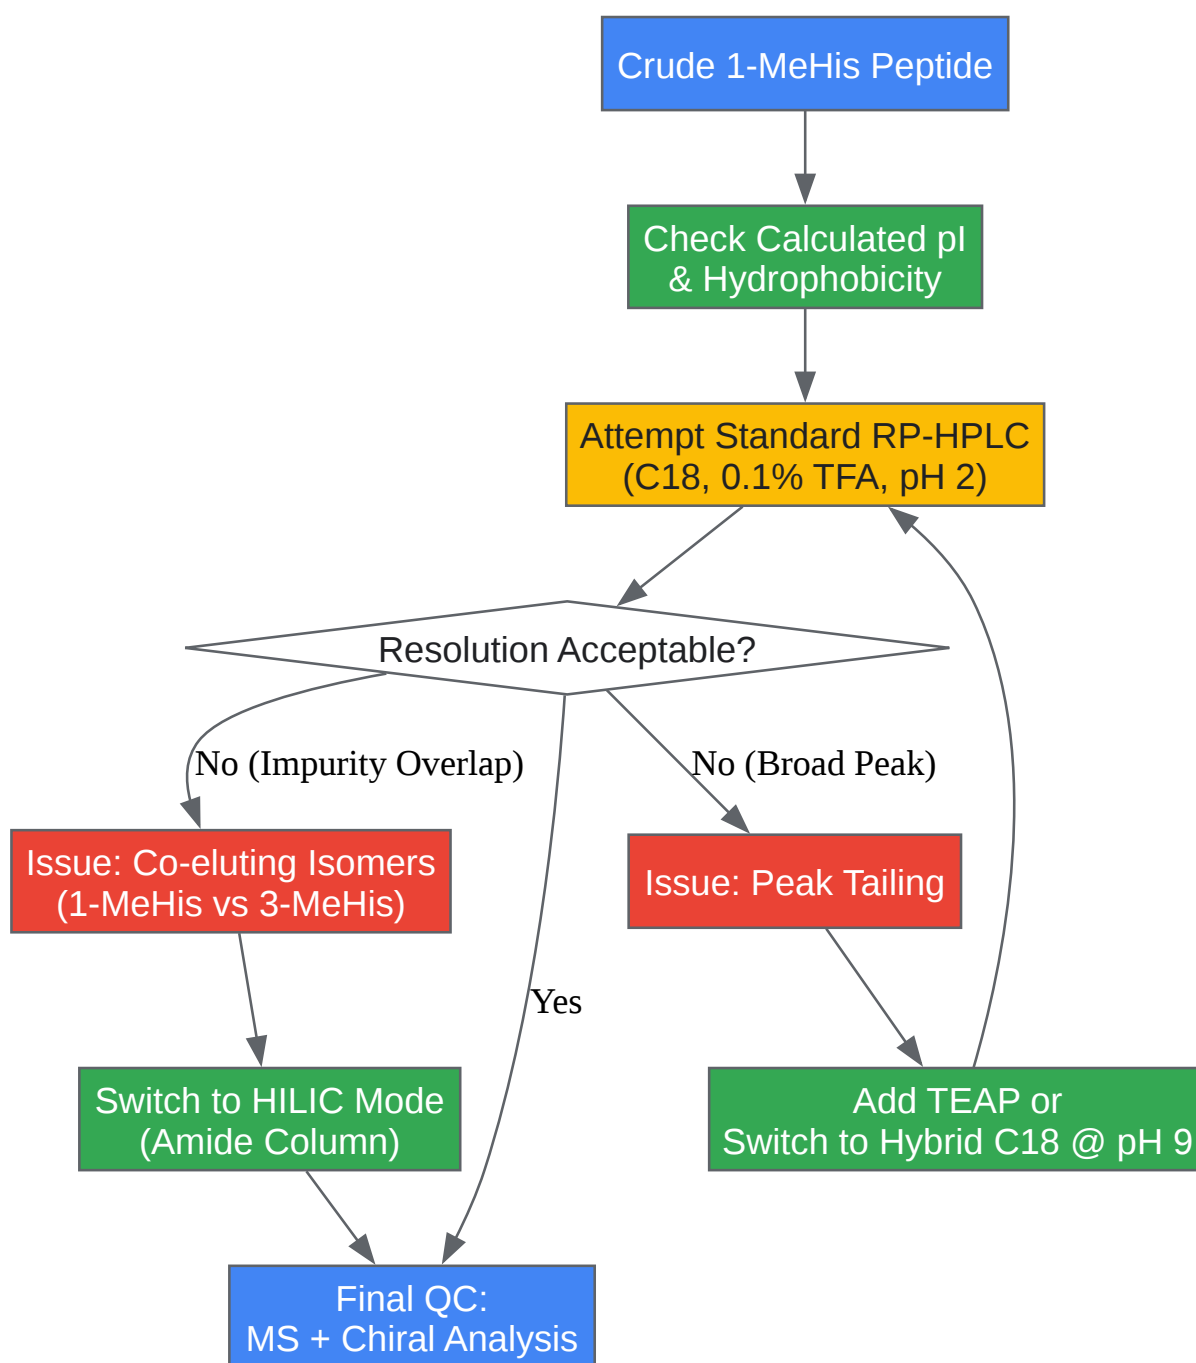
Crude 1-MeHis Peptide

Check Calculated pI & Hydrophobicity

Attempt Standard RP-HPLC (C18, 0.1% TFA, pH 2)

Resolution Acceptable?

No (Impurity Overlap)

No (Broad Peak)

Issue: Co-eluting Isomers (1-MeHis vs 3-MeHis)

Issue: Peak Tailing

Yes

Switch to HILIC Mode (Amide Column)

Add TEAP or Switch to Hybrid C18 @ pH 9

Final QC: MS + Chiral Analysis